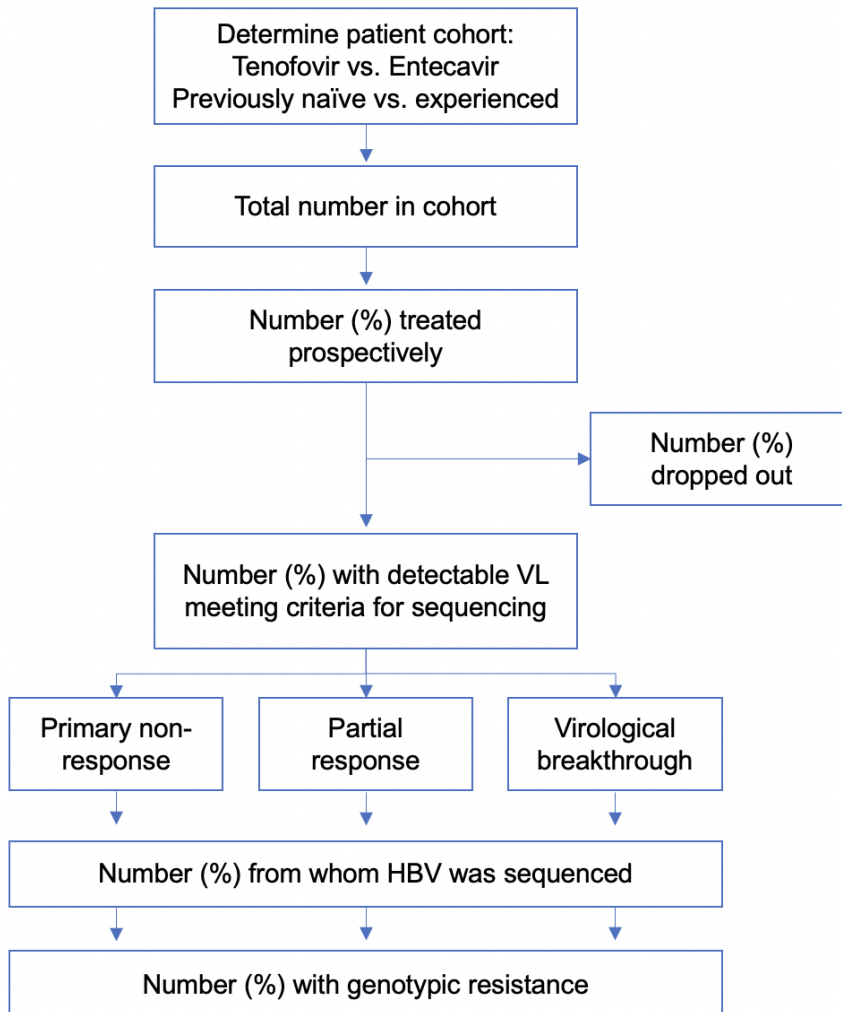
Determine patient cohort:
Tenofovir vs. Entecavir
Previously naïve vs. experienced

Total number in cohort

Number (%) treated prospectively

Number (%) dropped out

Number (%) with detectable VL meeting criteria for sequencing

Primary non-response

Partial response

Virological breakthrough

Number (%) from whom HBV was sequenced

Number (%) with genotypic resistance